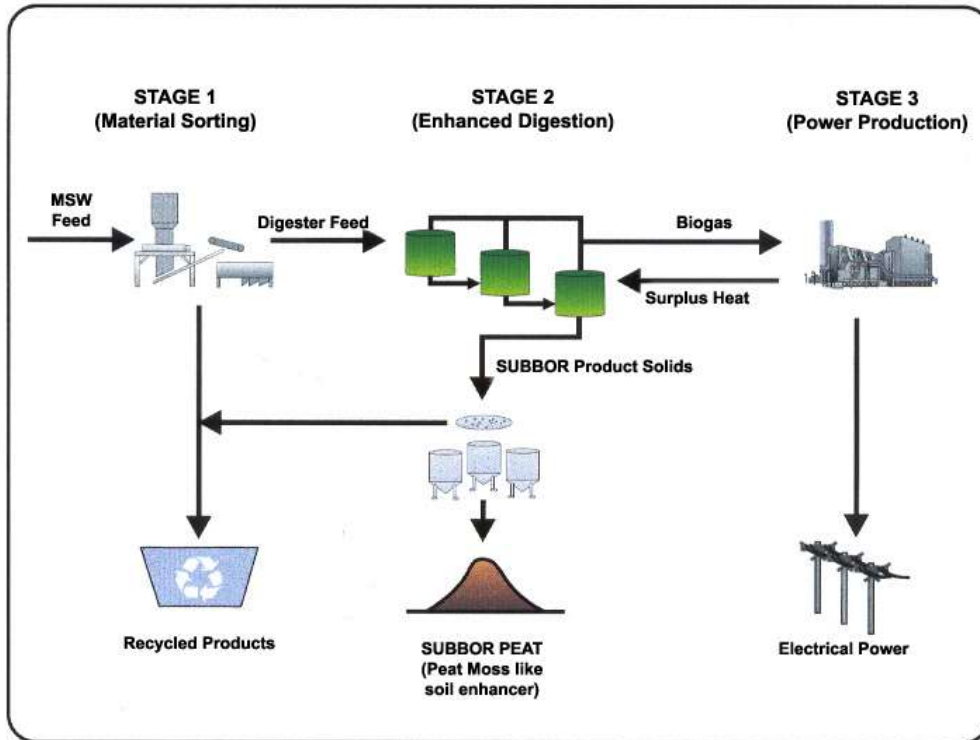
STAGE 1
(Material Sorting)

STAGE 2
(Enhanced Digestion)

STAGE 3
(Power Production)

MSW Feed

Digester Feed

Biogas

Surplus Heat

SUBBOR Product Solids

Recycled Products

SUBBOR PEAT
(Peat Moss like soil enhancer)

Electrical Power